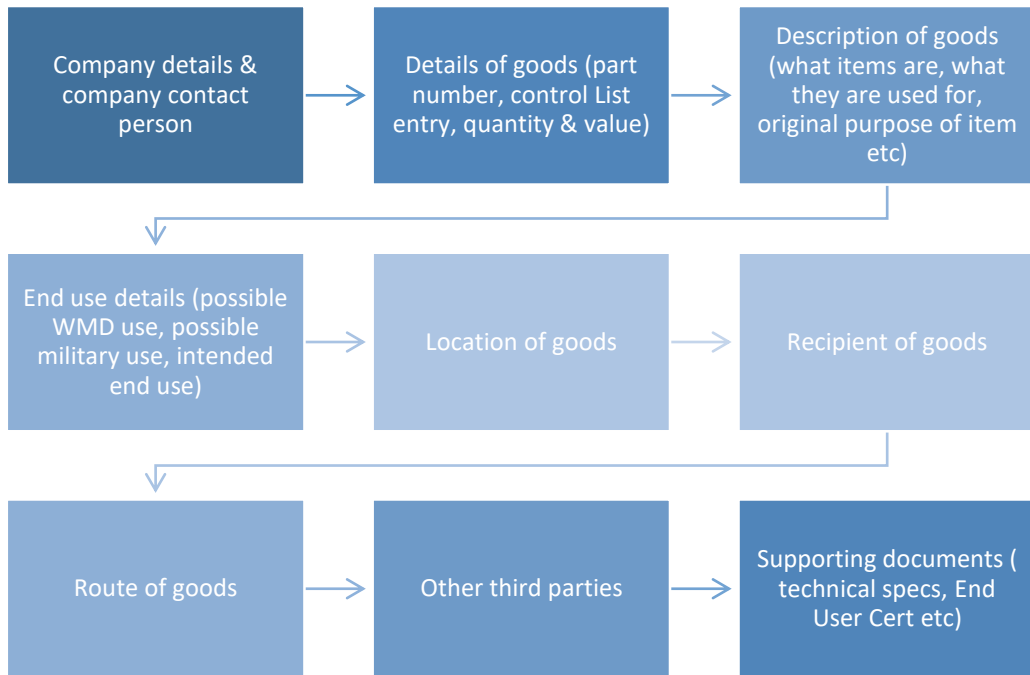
Company details & company contact person

Details of goods (part number, control List entry, quantity & value)

Description of goods (what items are, what they are used for, original purpose of item etc)

End use details (possible WMD use, possible military use, intended end use)

Location of goods

Recipient of goods

Route of goods

Other third parties

Supporting documents ( technical specs, End User Cert etc)